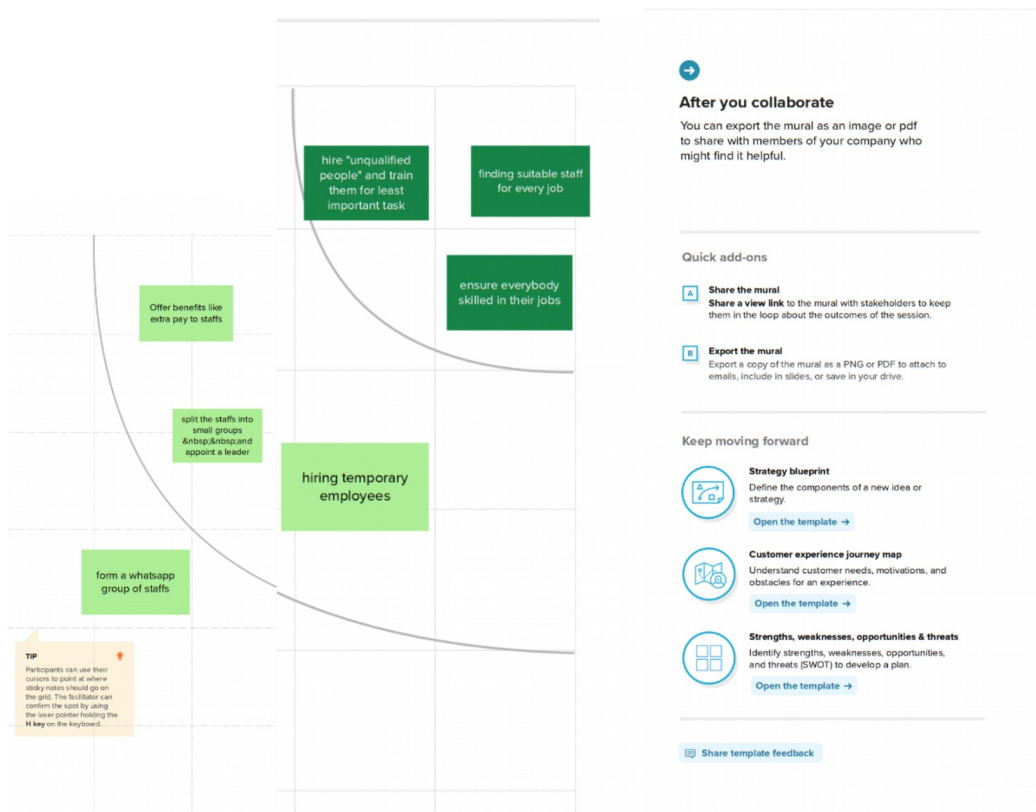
hire "unqualified people" and train them for least important task

finding suitable staff for every job

ensure everybody skilled in their jobs

Offer benefits like extra pay to staffs

split the staffs into small groups &nbsp;&nbsp;and appoint a leader

hiring temporary employees

form a whatsapp group of staffs

TIP

Participants can use their cursors to point at where sticky notes should go on the grid. The facilitator can confirm the spot by using the laser pointer holding the H key on the keyboard.

After you collaborate

You can export the mural as an image or pdf to share with members of your company who might find it helpful.

Quick add-ons

A

Share the mural

Share a view link to the mural with stakeholders to keep them in the loop about the outcomes of the session.

B

Export the mural

Export a copy of the mural as a PNG or PDF to attach to emails, include in slides, or save in your drive.

Keep moving forward

Strategy blueprint

Define the components of a new idea or strategy.

Open the template →

Customer experience journey map

Understand customer needs, motivations, and obstacles for an experience.

Open the template →

Strengths, weaknesses, opportunities & threats

Identify strengths, weaknesses, opportunities, and threats (SWOT) to develop a plan.

Open the template →

Share template feedback